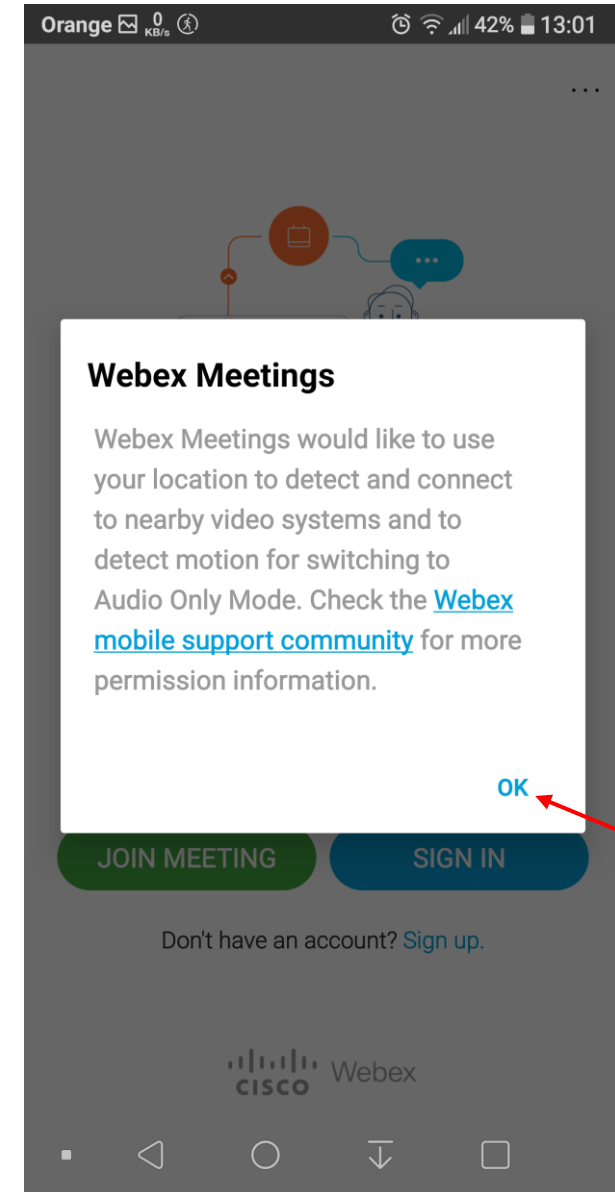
Orange 0 KB/s 42% 13:01

...

Webex Meetings

Webex Meetings would like to use your location to detect and connect to nearby video systems and to detect motion for switching to Audio Only Mode. Check the Webex mobile support community for more permission information.

OK

JOIN MEETING

SIGN IN

Don't have an account? Sign up.

CISCO Webex